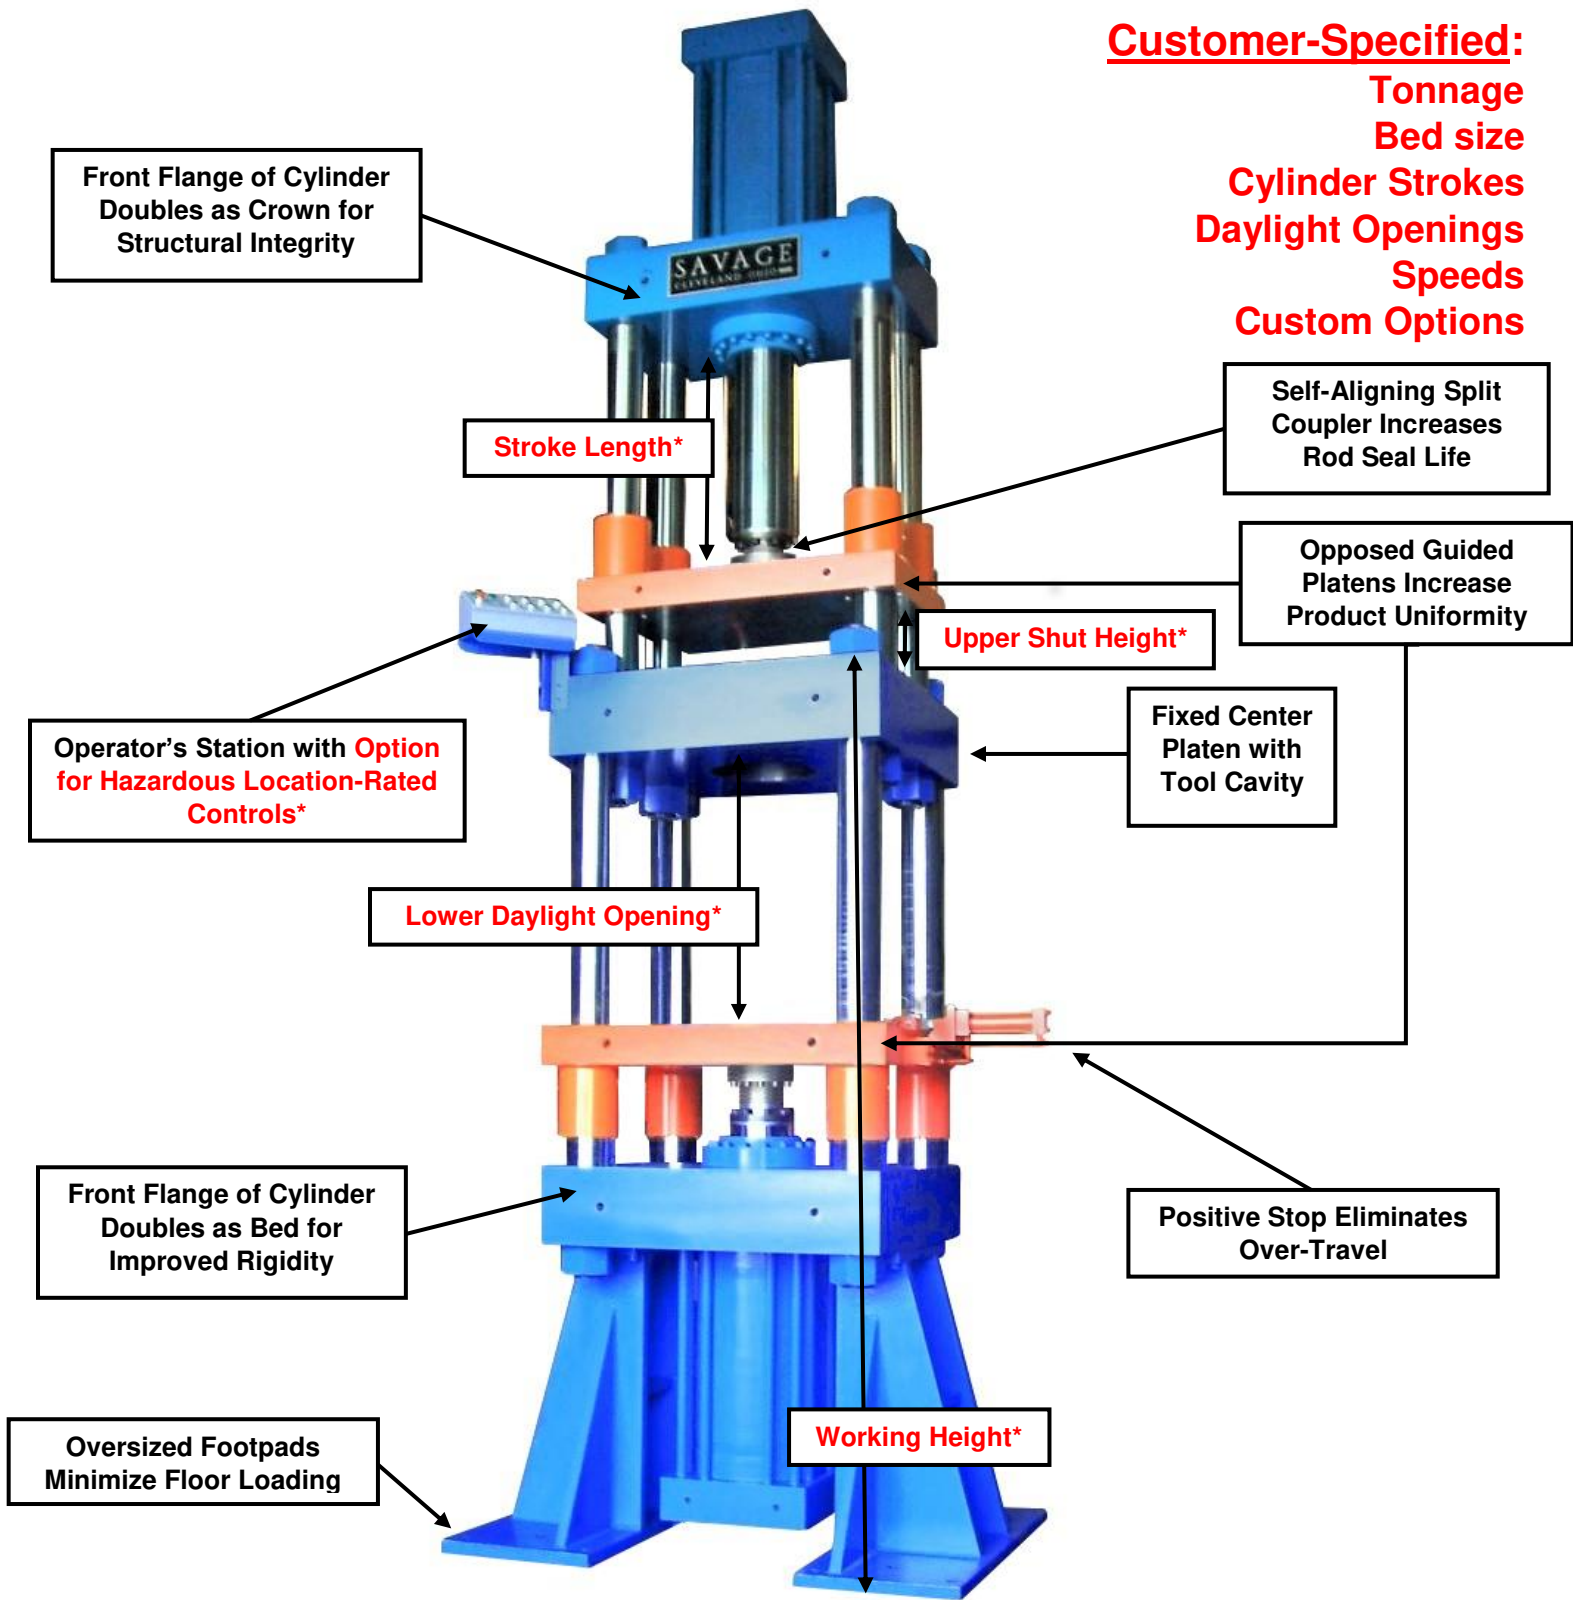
Customer-Specified:
Tonnage
Bed size
Cylinder Strokes
Daylight Openings
Speeds
Custom Options

Front Flange of Cylinder Doubles as Crown for Structural Integrity

SAVAGE
CLEVELAND OHIO

Stroke Length*

Self-Aligning Split Coupler Increases Rod Seal Life

Opposed Guided Platens Increase Product Uniformity

Upper Shut Height*

Operator's Station with Option for Hazardous Location-Rated Controls*

Fixed Center Platen with Tool Cavity

Lower Daylight Opening*

Front Flange of Cylinder Doubles as Bed for Improved Rigidity

Positive Stop Eliminates Over-Travel

Oversized Footpads Minimize Floor Loading

Working Height*